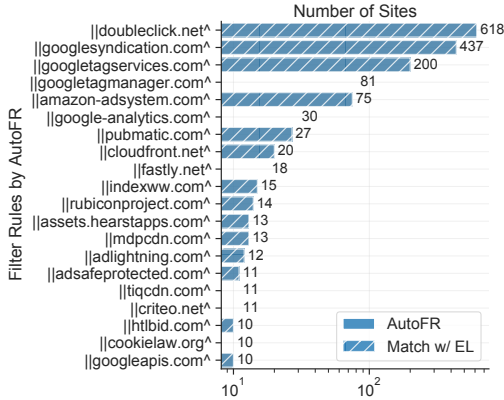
Number of Sites

Filter Rules by AutoFR

||doubleclick.net^ 618
||googlesyndication.com^ 437
||googletagservices.com^ 200
||googletagmanager.com^ 81
||amazon-adsystem.com^ 75
||google-analytics.com^ 30
||pubmatic.com^ 27
||cloudfront.net^ 20
||fastly.net^ 18
||indexww.com^ 15
||rubiconproject.com^ 14
||assets.hearstapps.com^ 13
||mdpcdn.com^ 13
||adlightning.com^ 12
||adsafeprotected.com^ 11
||tiqcdn.com^ 11
||criteo.net^ 11
||htlbid.com^ 10
||cookielaw.org^ 10
||googleapis.com^ 10

AutoFR
Match w/ EL

$10^1$
$10^2$